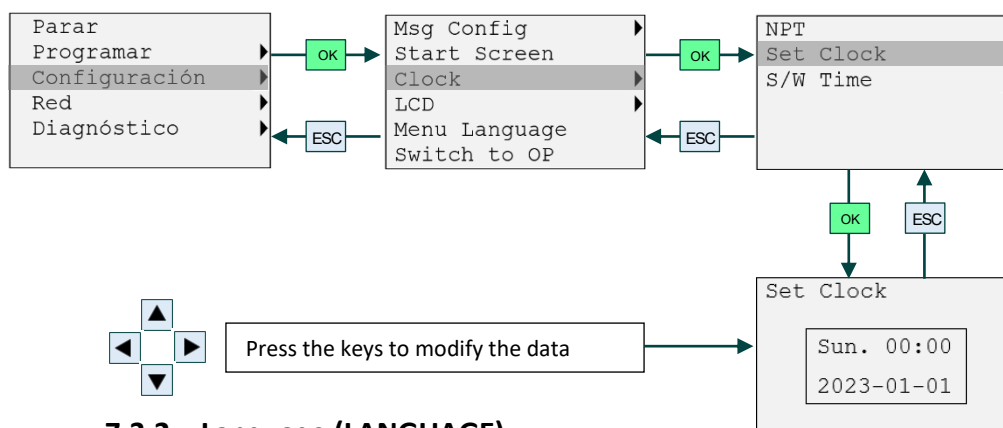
Parar
Programar
Configuración
Red
Diagnóstico

OK

ESC

Msg Config
Start Screen
Clock
LCD
Menu Language
Switch to OP

OK

ESC

NPT
Set Clock
S/W Time

OK

ESC

Press the keys to modify the data

Set Clock

Sun. 00:00
2023-01-01

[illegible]